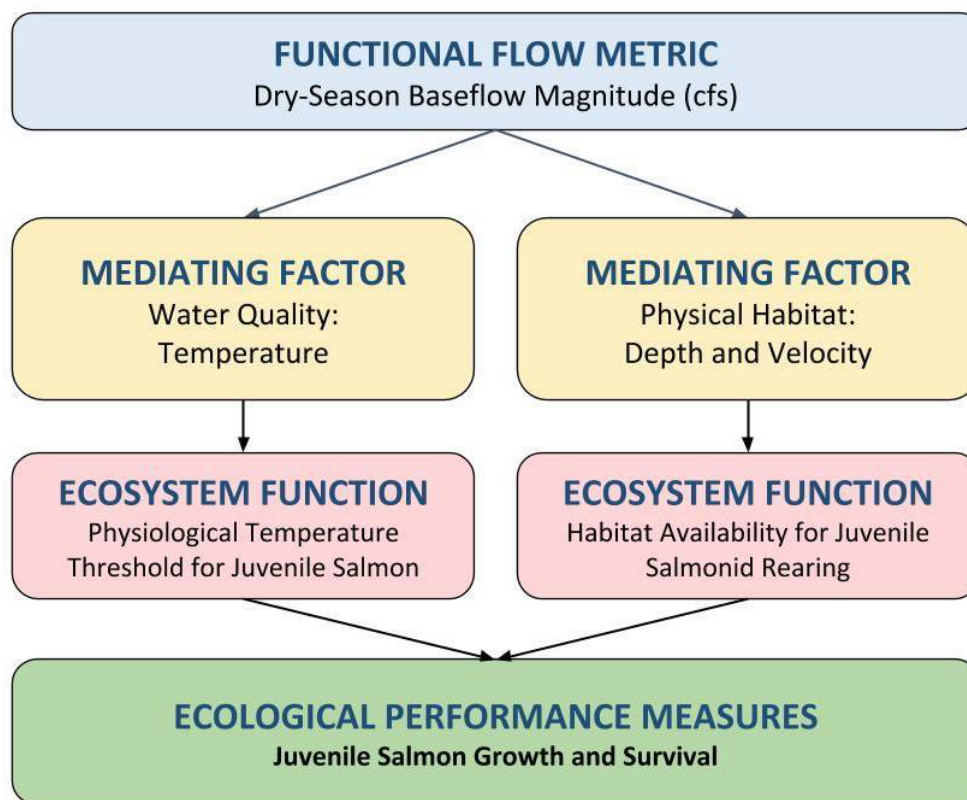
FUNCTIONAL FLOW METRIC
Dry-Season Baseflow Magnitude (cfs)

MEDIATING FACTOR
Water Quality: Temperature

MEDIATING FACTOR
Physical Habitat: Depth and Velocity

ECOSYSTEM FUNCTION
Physiological Temperature Threshold for Juvenile Salmon

ECOSYSTEM FUNCTION
Habitat Availability for Juvenile Salmonid Rearing

ECOLOGICAL PERFORMANCE MEASURES
Juvenile Salmon Growth and Survival